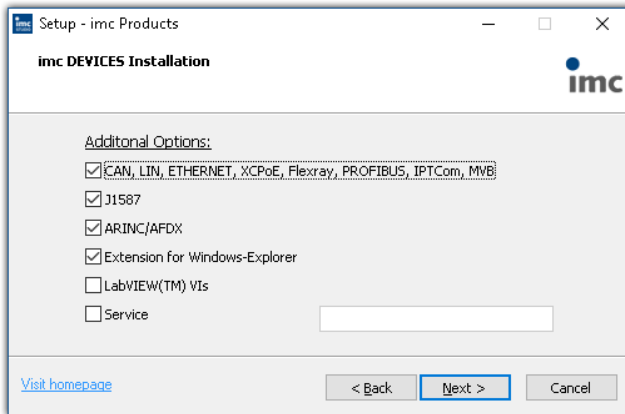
Setup - imc Products

imc DEVICES Installation

imc

Additonal Options:

CAN, LIN, ETHERNET, XCPoE, Flexray, PROFIBUS, IPTCom, MVB

J1587

ARINC/AFDX

Extension for Windows-Explorer

LabVIEW(TM) VIs

Service

Visit homepage

< Back

Next >

Cancel